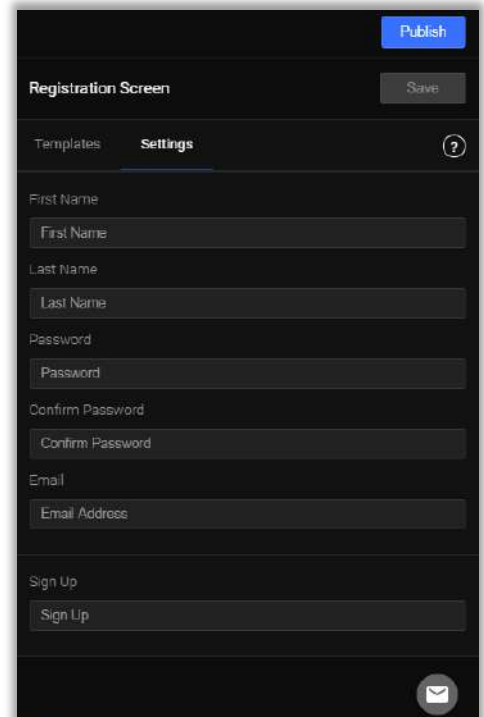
Publish

Registration Screen

Save

Templates

Settings

?

First Name

First Name

Last Name

Last Name

Password

Password

Confirm Password

Confirm Password

Email

Email Address

Sign Up

Sign Up